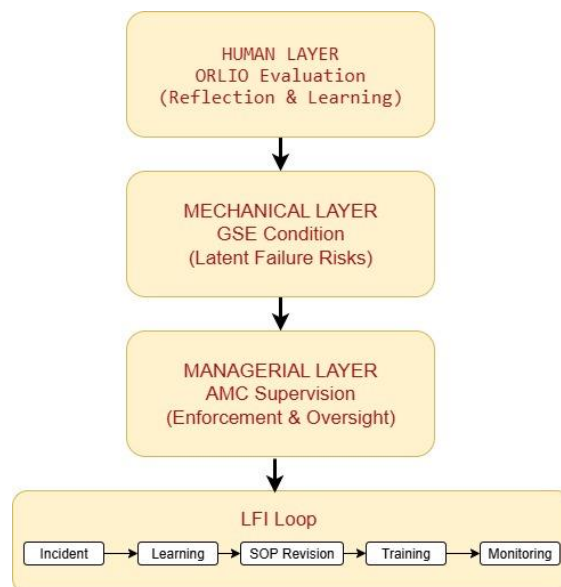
HUMAN LAYER
ORLIO Evaluation
(Reflection & Learning)

MECHANICAL LAYER
GSE Condition
(Latent Failure Risks)

MANAGERIAL LAYER
AMC Supervision
(Enforcement & Oversight)

LFI Loop

Incident → Learning → SOP Revision → Training → Monitoring